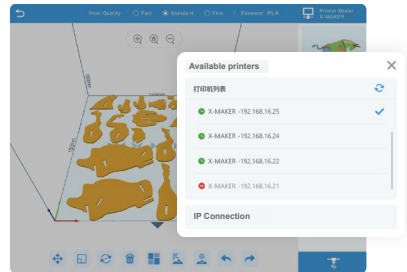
Print Quality: Fast Standard Fine Filament: PLA
Printer Model
X-MAKER
Available printers
打印机列表
X-MAKER -192.168.16.25
X-MAKER -192.168.16.24
X-MAKER -192.168.16.22
X-MAKER -192.168.16.21
IP Connection